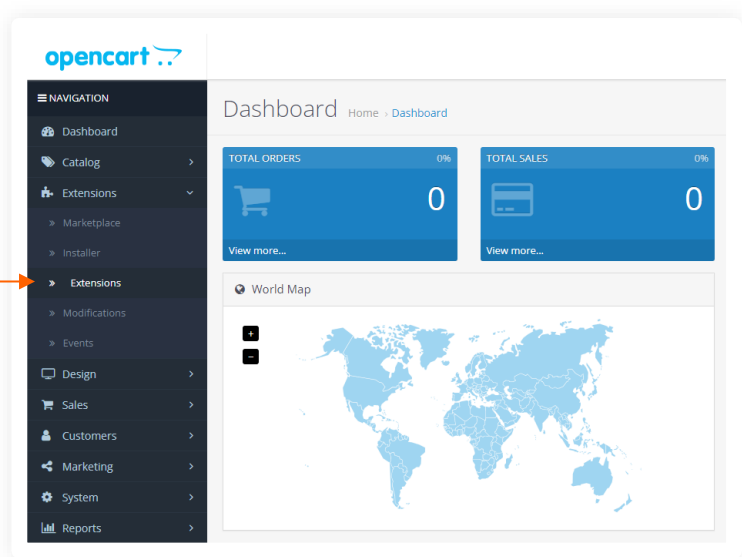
opencart

NAVIGATION

Dashboard

Catalog

Extensions

Marketplace

Installer

Extensions

Modifications

Events

Design

Sales

Customers

Marketing

System

Reports

Dashboard Home › Dashboard

TOTAL ORDERS 0%

0

View more...

TOTAL SALES 0%

0

View more...

World Map

+

−